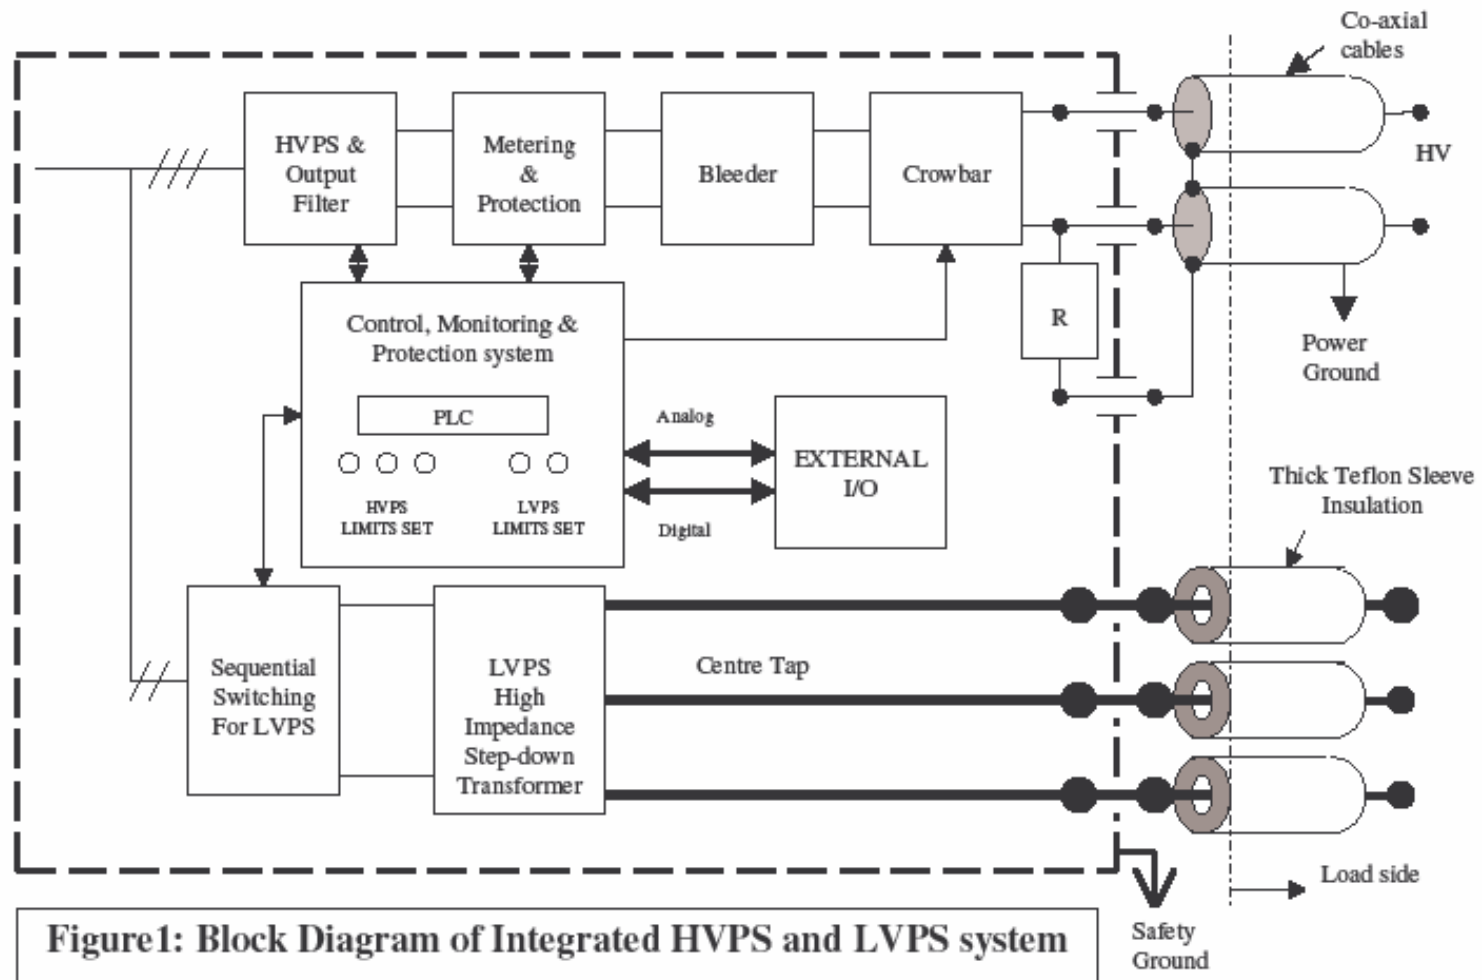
Co-axial cables

HVPS & Output Filter

Metering & Protection

Bleeder

Crowbar

HV

R

Power Ground

Control, Monitoring & Protection system

PLC

HVPS LIMITS SET

LVPS LIMITS SET

Analog

Digital

EXTERNAL I/O

Thick Teflon Sleeve Insulation

Sequential Switching For LVPS

LVPS High Impedance Step-down Transformer

Centre Tap

Load side

Safety Ground

Figure1: Block Diagram of Integrated HVPS and LVPS system